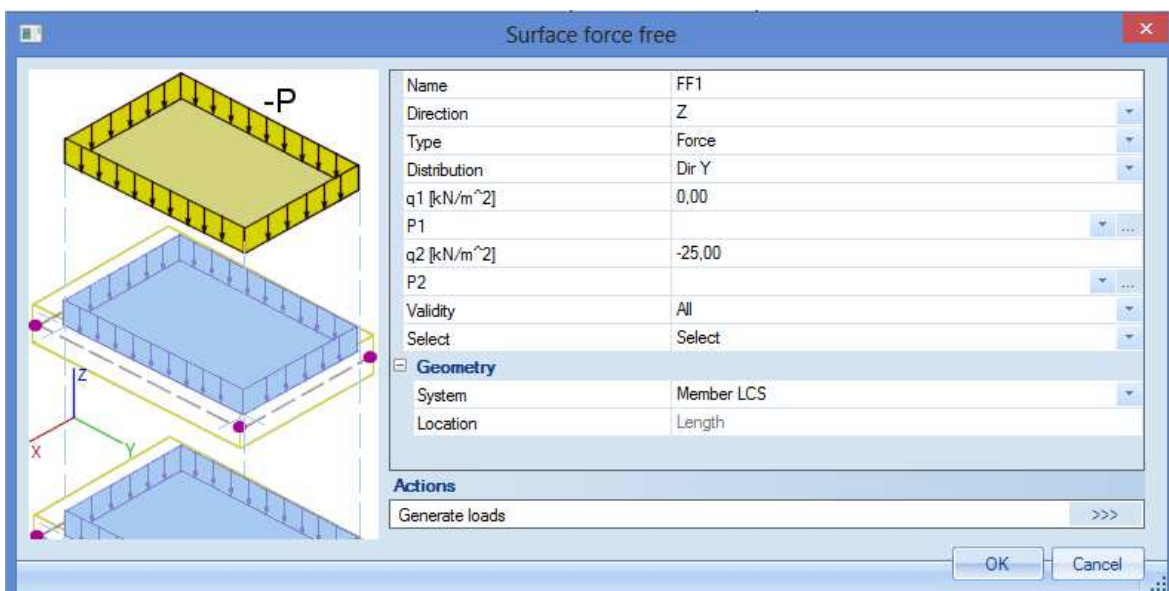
Surface force free

-P

Z
X
Y

| Name | FF1 |
|---|---|
| Direction | Z |
| Type | Force |
| Distribution | Dir Y |
| q1 [kN/m^2] | 0,00 |
| P1 | |
| q2 [kN/m^2] | -25,00 |
| P2 | |
| Validity | All |
| Select | Select |

Geometry

| System | Member LCS |
|---|---|
| Location | Length |

Actions

Generate loads >>>

OK Cancel